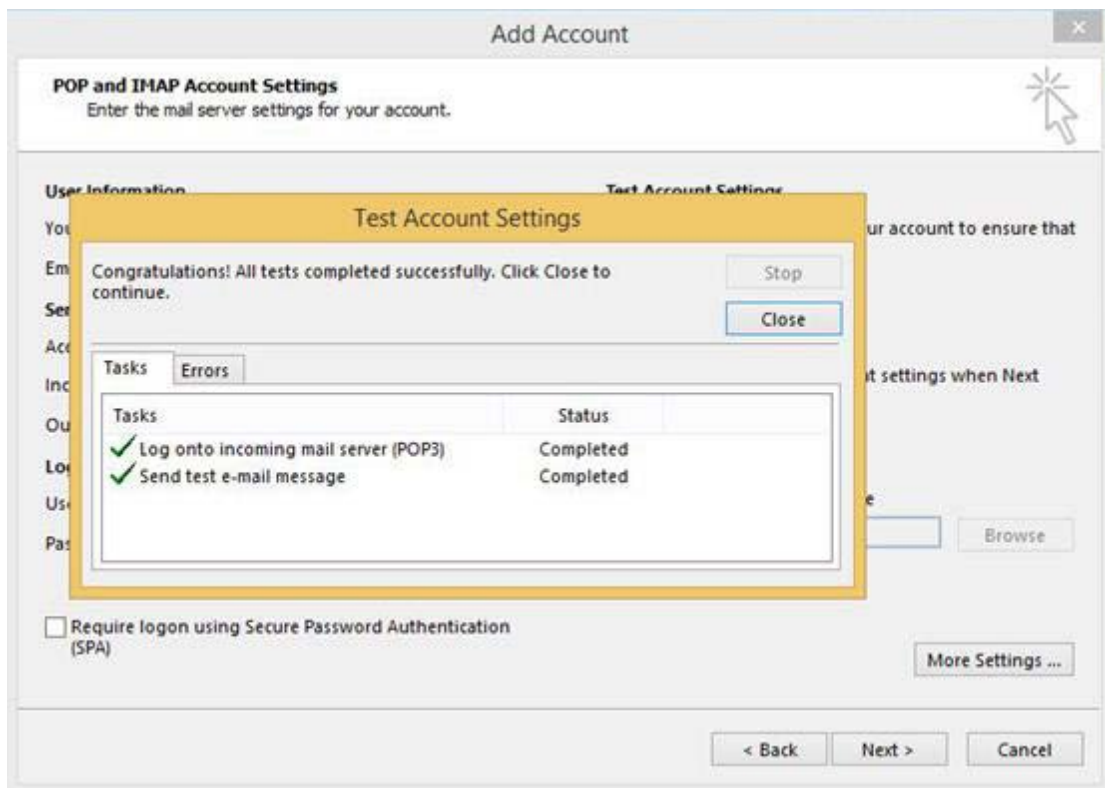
Add Account

POP and IMAP Account Settings
Enter the mail server settings for your account.

User Information

Test Account Settings

You

ur account to ensure that

Em

Ser

Acc

Inc

t settings when Next

Ou

Lo

Us

e

Pa

Browse

Test Account Settings

Congratulations! All tests completed successfully. Click Close to continue.

Stop

Close

Tasks | Errors

| Tasks | Status |
|---|---|
| Log onto incoming mail server (POP3) | Completed |
| Send test e-mail message | Completed |

Require logon using Secure Password Authentication (SPA)

More Settings ...

< Back

Next >

Cancel